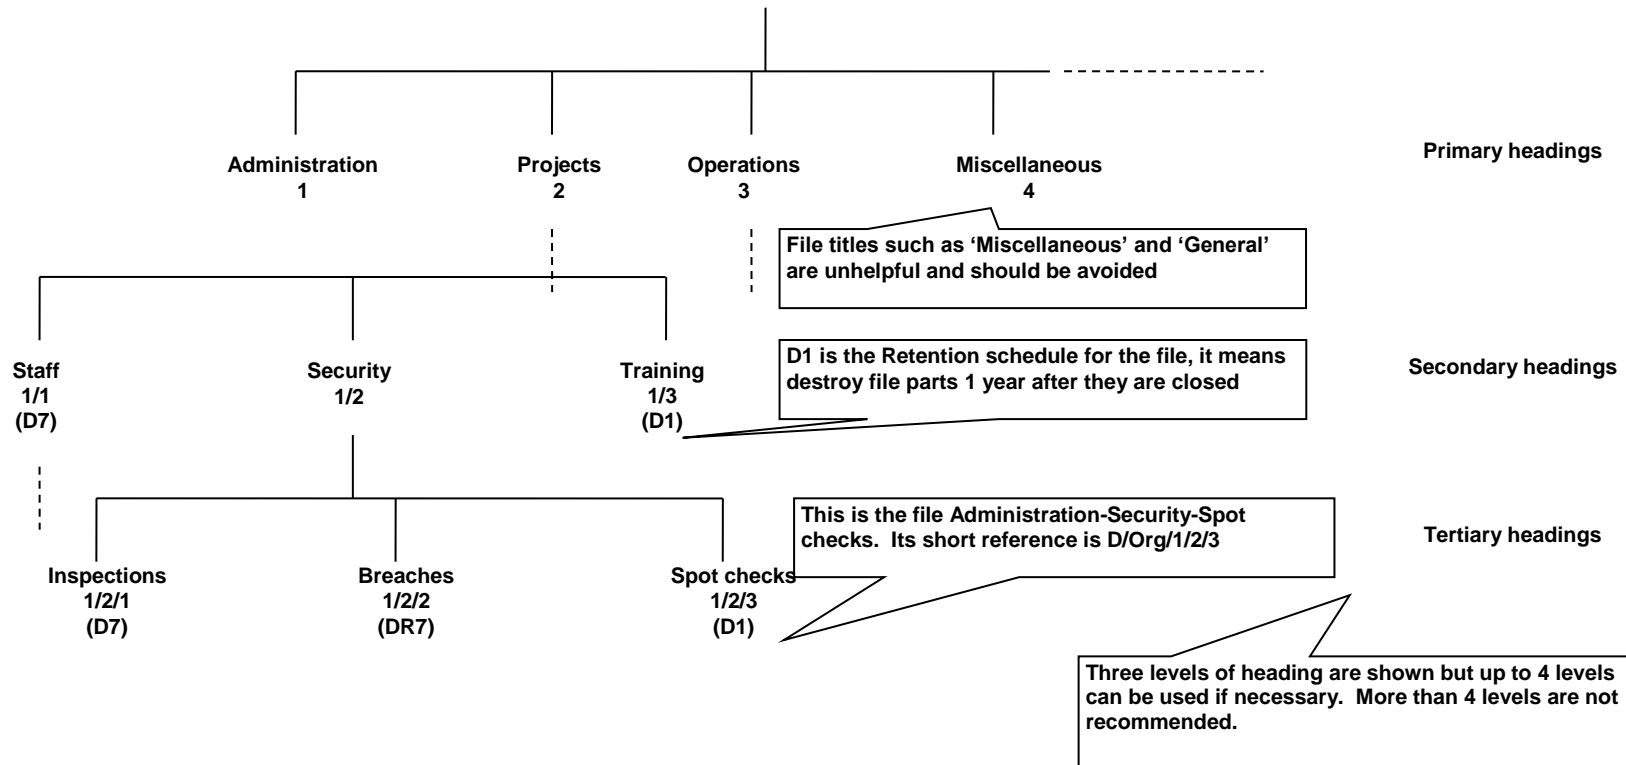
Administration
1

Projects
2

Operations
3

Miscellaneous
4

Primary headings

File titles such as 'Miscellaneous' and 'General' are unhelpful and should be avoided

Staff
1/1
(D7)

Security
1/2

Training
1/3
(D1)

D1 is the Retention schedule for the file, it means destroy file parts 1 year after they are closed

Secondary headings

Inspections
1/2/1
(D7)

Breaches
1/2/2
(DR7)

Spot checks
1/2/3
(D1)

This is the file Administration-Security-Spot checks. Its short reference is D/Org/1/2/3

Tertiary headings

Three levels of heading are shown but up to 4 levels can be used if necessary. More than 4 levels are not recommended.